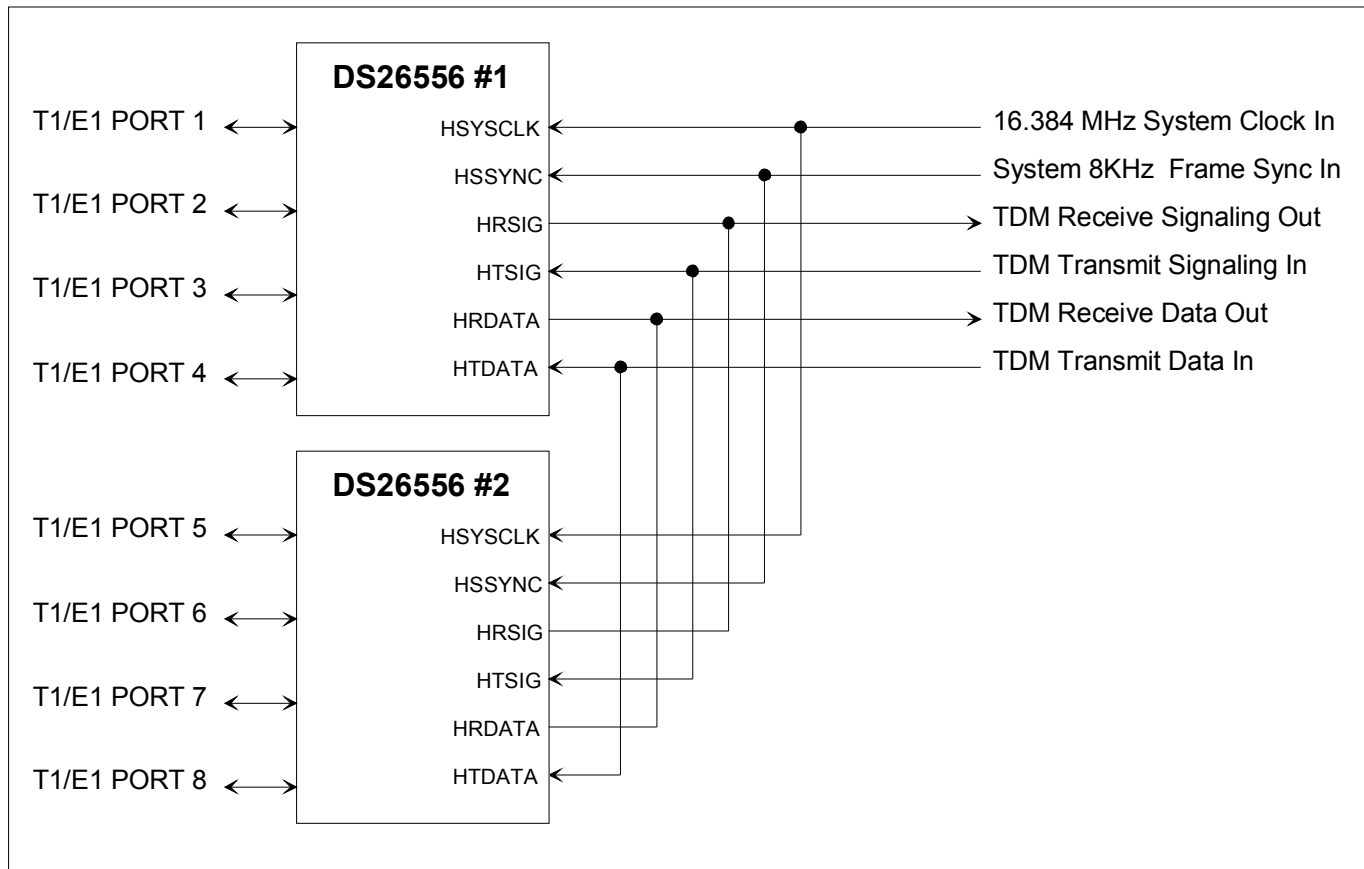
DS26556 #1

T1/E1 PORT 1

T1/E1 PORT 2

T1/E1 PORT 3

T1/E1 PORT 4

HSYSCLK

HSSYNC

HRSIG

HTSIG

HRDATA

HTDATA

16.384 MHz System Clock In

System 8KHz Frame Sync In

TDM Receive Signaling Out

TDM Transmit Signaling In

TDM Receive Data Out

TDM Transmit Data In

DS26556 #2

T1/E1 PORT 5

T1/E1 PORT 6

T1/E1 PORT 7

T1/E1 PORT 8

HSYSCLK

HSSYNC

HRSIG

HTSIG

HRDATA

HTDATA